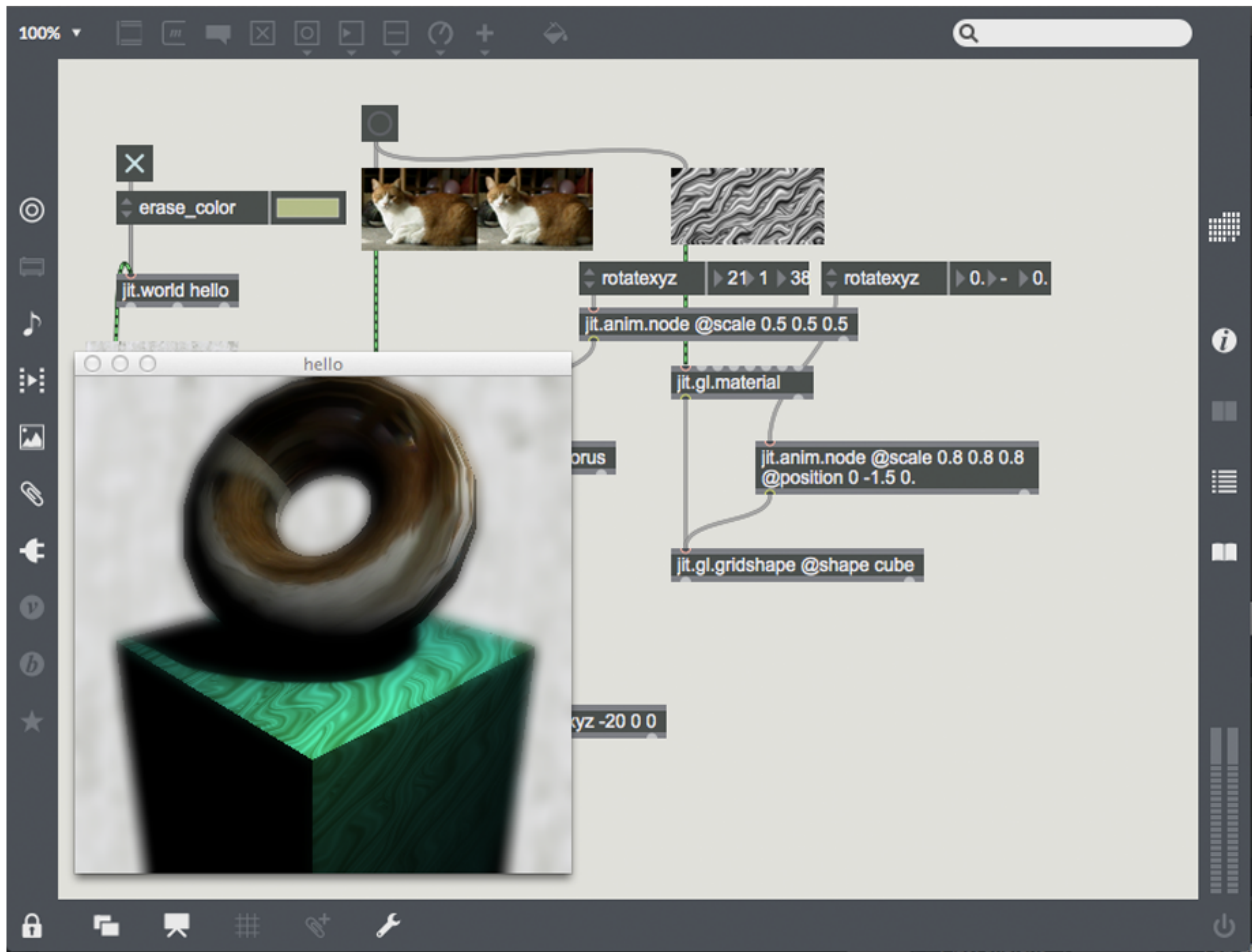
100%

erase_color

jit.world hello

rotatexyz 21 1 38

rotatexyz 0. - 0.

jit.anim.node @scale 0.5 0.5 0.5

jit.gl.material

hello

orus

jit.anim.node @scale 0.8 0.8 0.8 @position 0 -1.5 0.

jit.gl.gridshape @shape cube

xyz -20 0 0